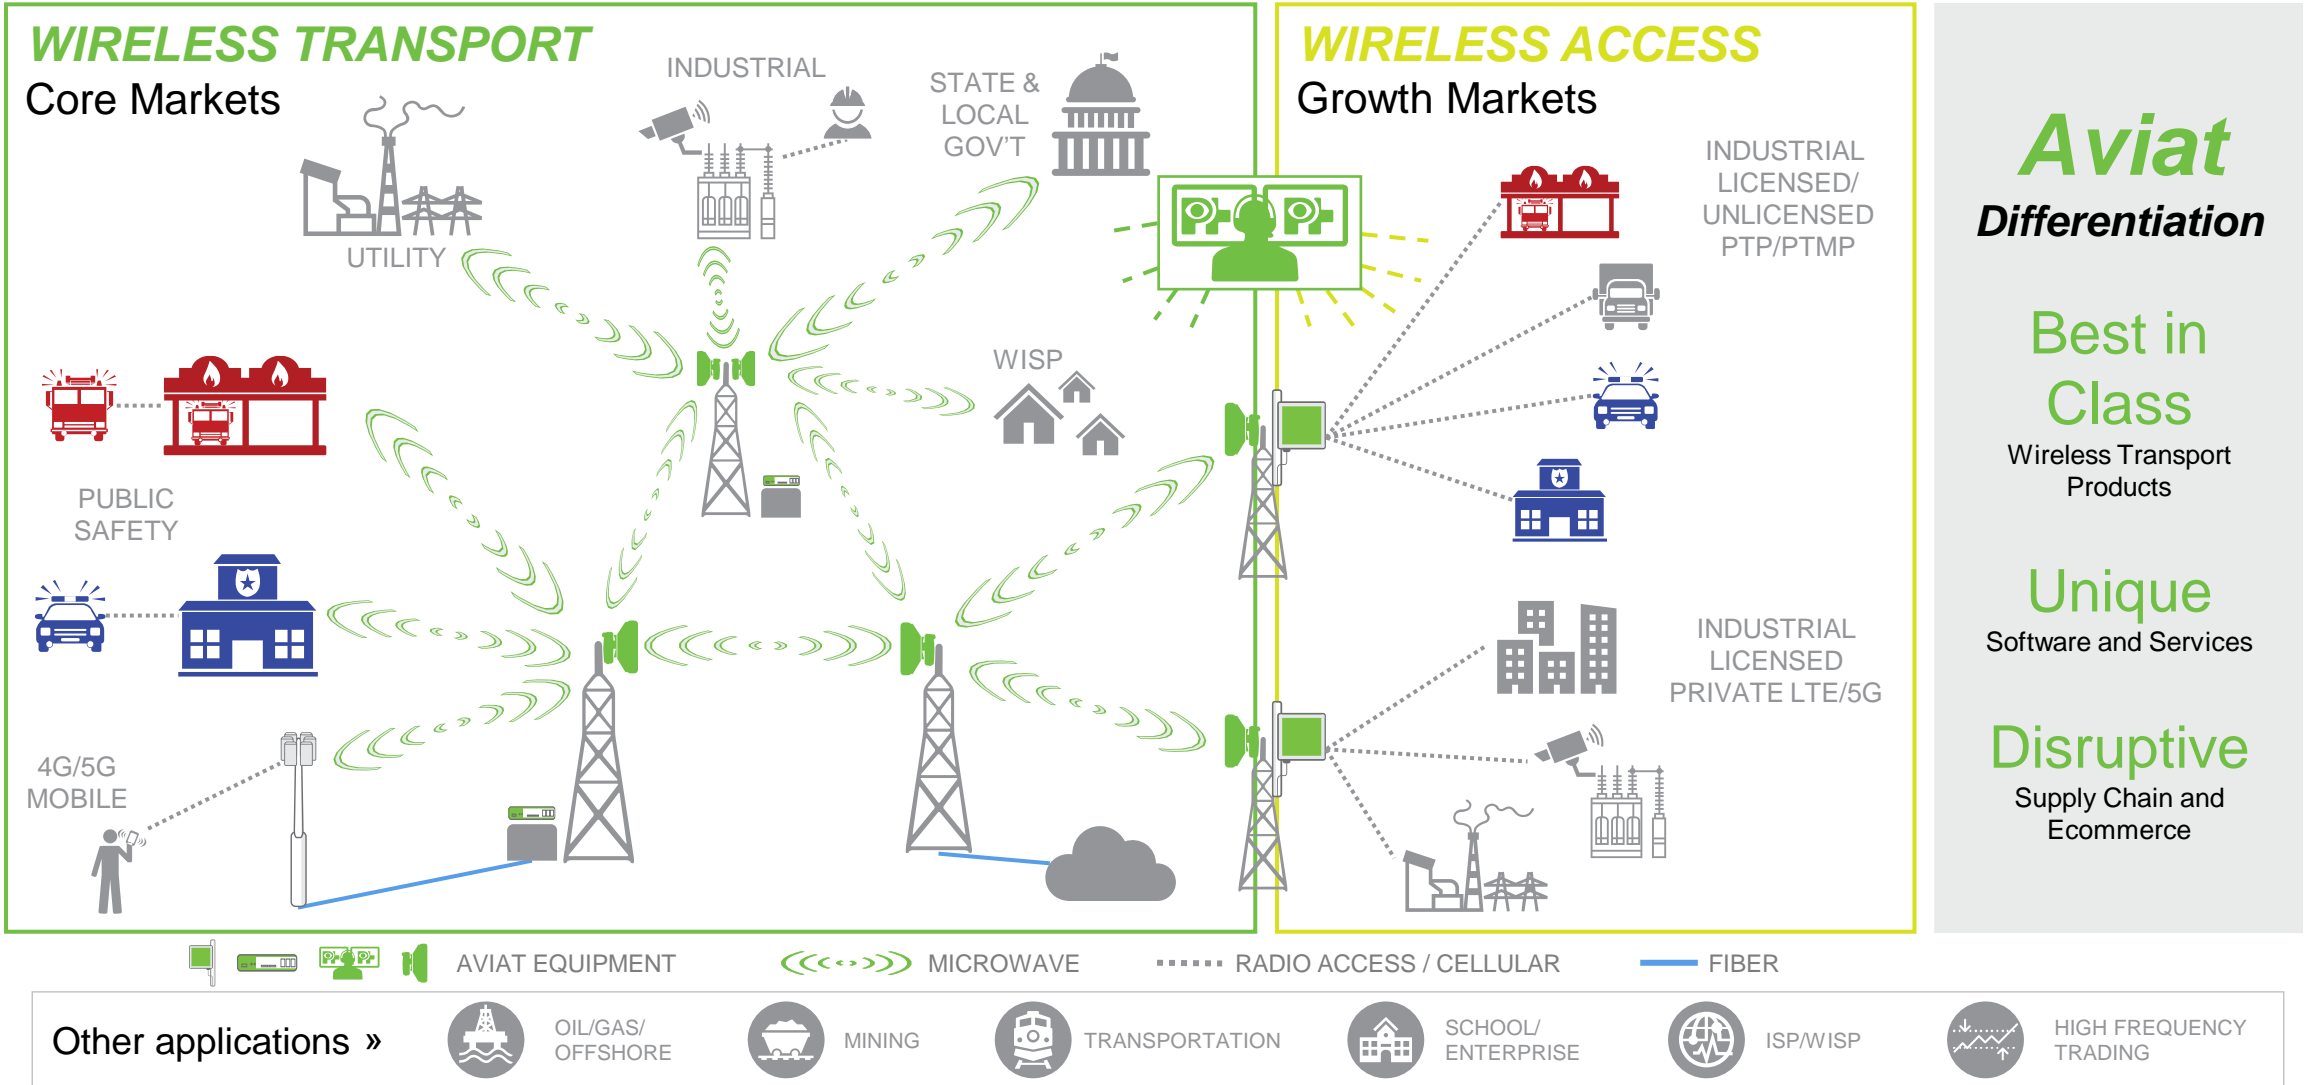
WIRELESS TRANSPORT
Core Markets

UTILITY

INDUSTRIAL

STATE & LOCAL GOV'T

WISP

PUBLIC SAFETY

4G/5G MOBILE

WIRELESS ACCESS
Growth Markets

INDUSTRIAL LICENSED/ UNLICENSED PTP/PTMP

INDUSTRIAL LICENSED PRIVATE LTE/5G

Aviat
Differentiation

Best in Class
Wireless Transport Products

Unique
Software and Services

Disruptive
Supply Chain and Ecommerce

AVIAT EQUIPMENT MICROWAVE RADIO ACCESS / CELLULAR FIBER

Other applications »
OIL/GAS/ OFFSHORE
MINING
TRANSPORTATION
SCHOOL/ ENTERPRISE
ISP/WISP
HIGH FREQUENCY TRADING